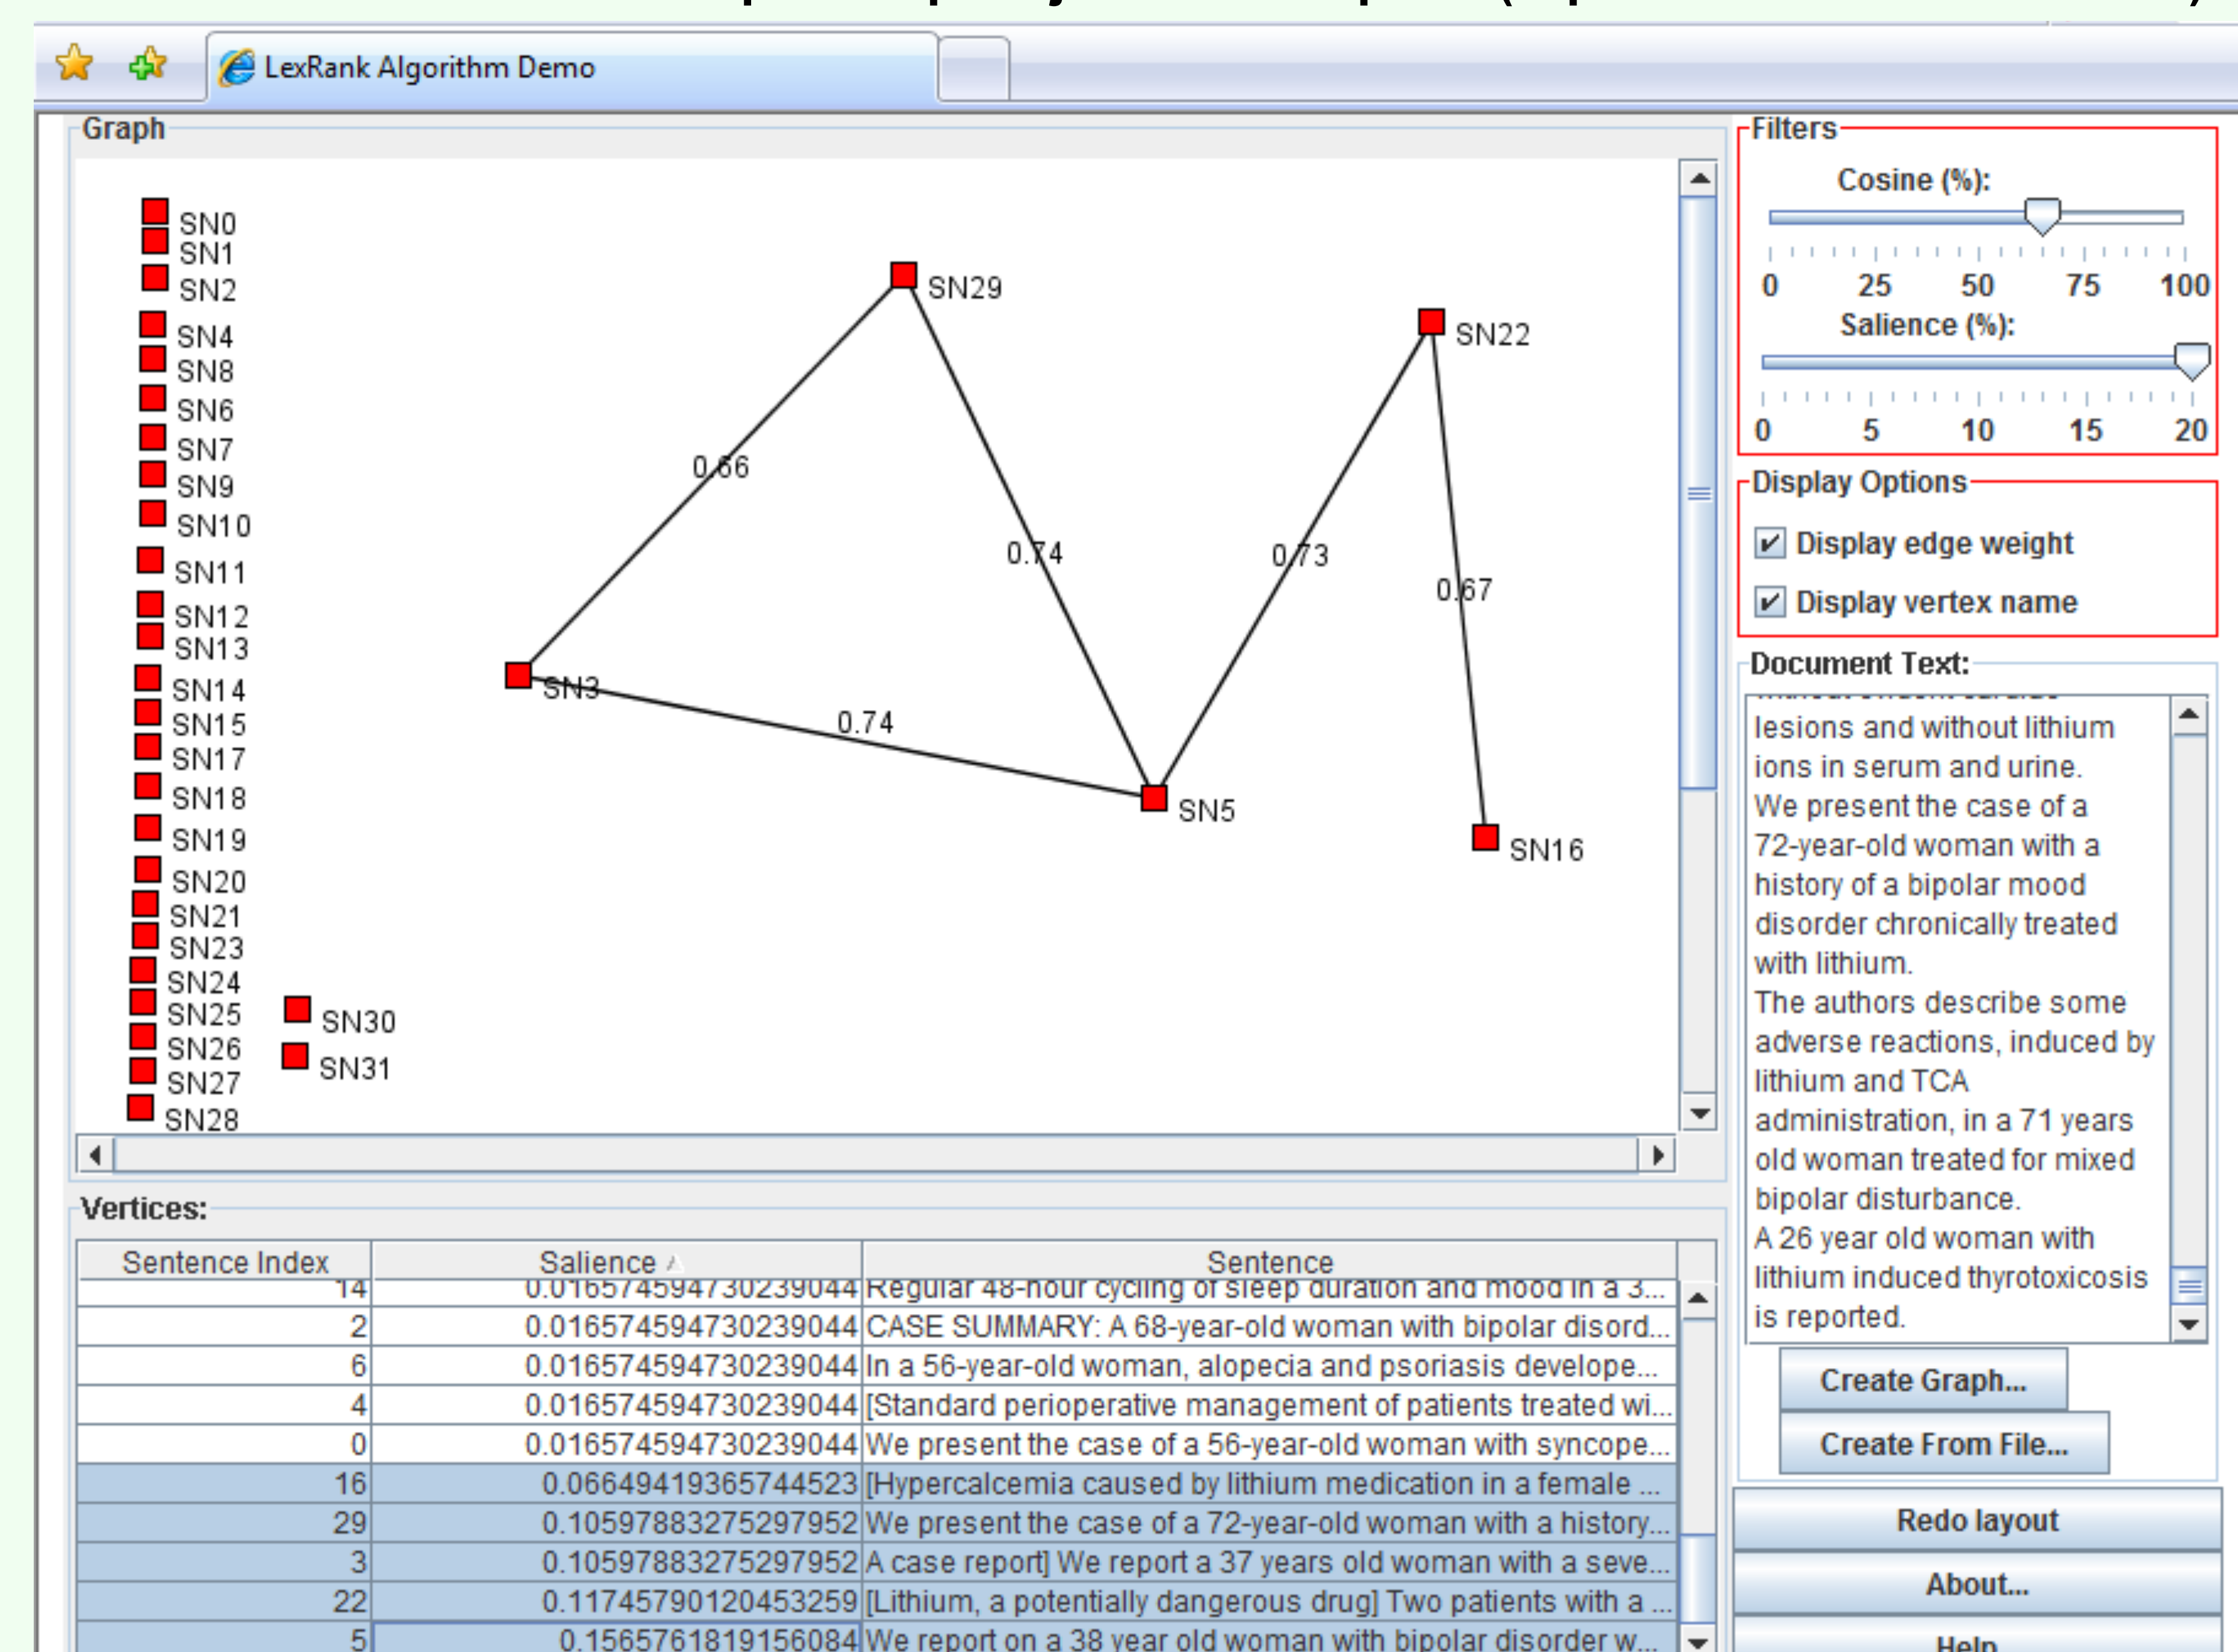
LexRank Algorithm Demo

Graph

SN0
SN1
SN2
SN4
SN8
SN6
SN7
SN9
SN10
SN11
SN12
SN13
SN14
SN15
SN17
SN18
SN19
SN20
SN21
SN23
SN24
SN25
SN26
SN27
SN28
SN30
SN31

SN29
SN22
SN3
SN5
SN16
0.66
0.74
0.73
0.67
0.74

Filters
Cosine (%):
0 25 50 75 100
Salience (%):
0 5 10 15 20

Display Options
Display edge weight
Display vertex name

Document Text:
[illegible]
lesions and without lithium ions in serum and urine.
We present the case of a 72-year-old woman with a history of a bipolar mood disorder chronically treated with lithium.
The authors describe some adverse reactions, induced by lithium and TCA administration, in a 71 years old woman treated for mixed bipolar disturbance.
A 26 year old woman with lithium induced thyrotoxicosis is reported.

Create Graph...
Create From File...
Redo layout
About...
Help

Vertices:

| Sentence Index | Salience | Sentence |
|---|---|---|
| 14 | 0.016574594730239044 | Regular 48-hour cycling of sleep duration and mood in a 3... |
| 2 | 0.016574594730239044 | CASE SUMMARY: A 68-year-old woman with bipolar disord... |
| 6 | 0.016574594730239044 | In a 56-year-old woman, alopecia and psoriasis develope... |
| 4 | 0.016574594730239044 | [Standard perioperative management of patients treated wi... |
| 0 | 0.016574594730239044 | We present the case of a 56-year-old woman with syncope... |
| 16 | 0.06649419365744523 | [Hypercalcemia caused by lithium medication in a female ... |
| 29 | 0.10597883275297952 | We present the case of a 72-year-old woman with a history... |
| 3 | 0.10597883275297952 | A case report] We report a 37 years old woman with a seve... |
| 22 | 0.11745790120453259 | [Lithium, a potentially dangerous drug] Two patients with a ... |
| 5 | 0.1565761819156084 | We report on a 38 year old woman with bipolar disorder w... |